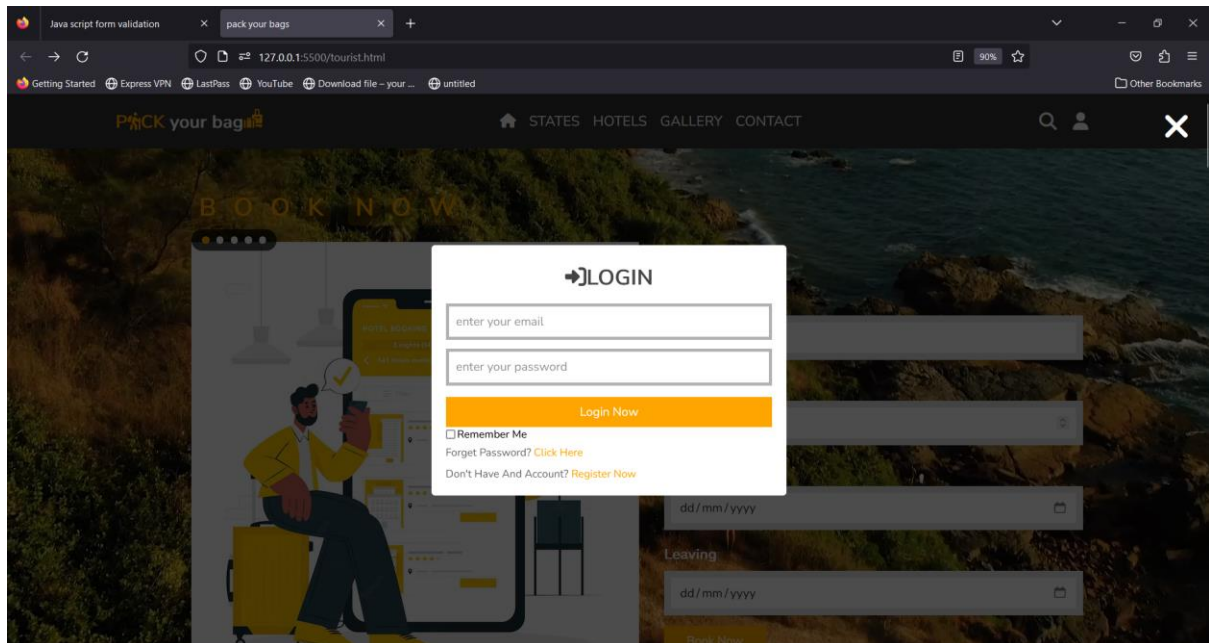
Java script form validation
pack your bags
127.0.0.1:5500/tourist.html
90%
Getting Started  Express VPN  LastPass  YouTube  Download file – your ...  untitled
Other Bookmarks

PACK your bag
STATES HOTELS GALLERY CONTACT

BOOK NOW

LOGIN
enter your email
enter your password
Login Now
Remember Me
Forget Password? Click Here
Don't Have And Account? Register Now

dd/mm/yyyy
Leaving
dd/mm/yyyy
Book Now